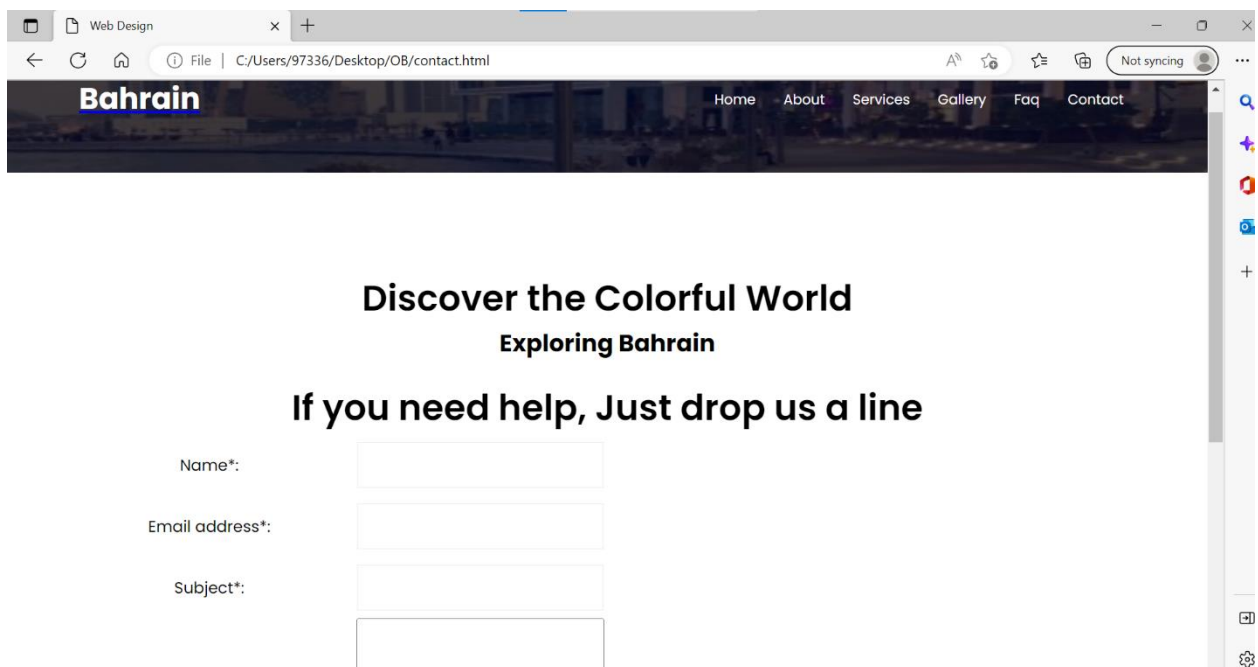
Web Design

File | C:/Users/97336/Desktop/OB/contact.html

Not syncing

Bahrain

Home About Services Gallery Faq Contact

Discover the Colorful World

Exploring Bahrain

If you need help, Just drop us a line

Name*:

Email address*:

Subject*: